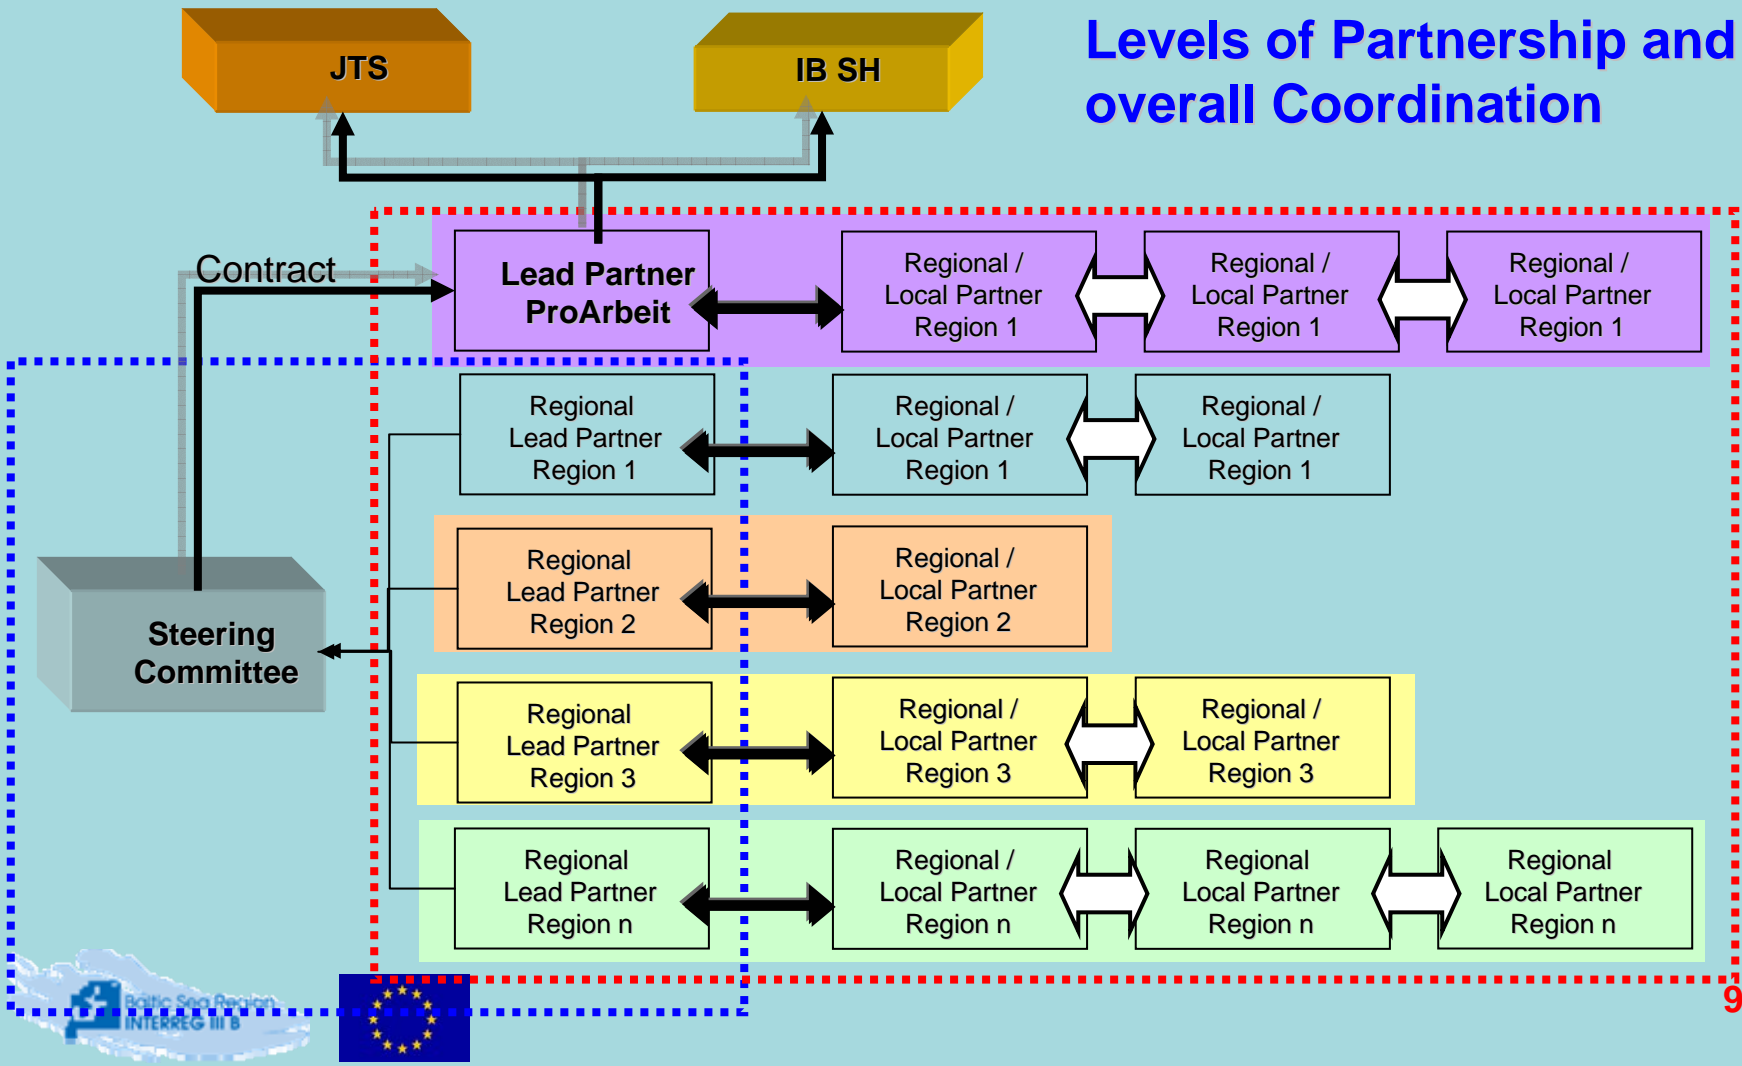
JTS

IB SH

Levels of Partnership and overall Coordination

Contract

Lead Partner ProArbeit

Regional / Local Partner Region 1

Regional / Local Partner Region 1

Regional / Local Partner Region 1

Regional Lead Partner Region 1

Regional / Local Partner Region 1

Regional / Local Partner Region 1

Regional Lead Partner Region 2

Regional / Local Partner Region 2

Steering Committee

Regional Lead Partner Region 3

Regional / Local Partner Region 3

Regional / Local Partner Region 3

Regional Lead Partner Region n

Regional / Local Partner Region n

Regional Local Partner Region n

Regional Local Partner Region n

Baltic Sea Region INTERREG III B

9